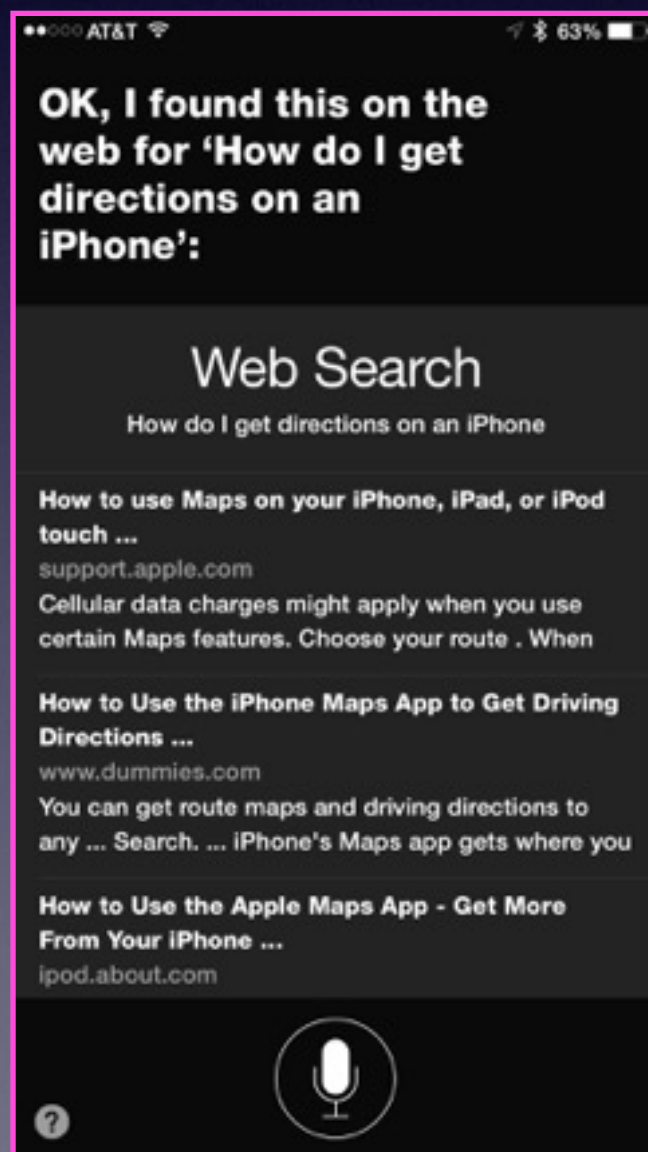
●●○○○ AT&T 63%

OK, I found this on the web for 'How do I get directions on an iPhone':

Web Search

How do I get directions on an iPhone

How to use Maps on your iPhone, iPad, or iPod touch ...
support.apple.com
Cellular data charges might apply when you use certain Maps features. Choose your route . When

How to Use the iPhone Maps App to Get Driving Directions ...
www.dummies.com
You can get route maps and driving directions to any ... Search. ... iPhone's Maps app gets where you

How to Use the Apple Maps App - Get More From Your iPhone ...
ipod.about.com

?